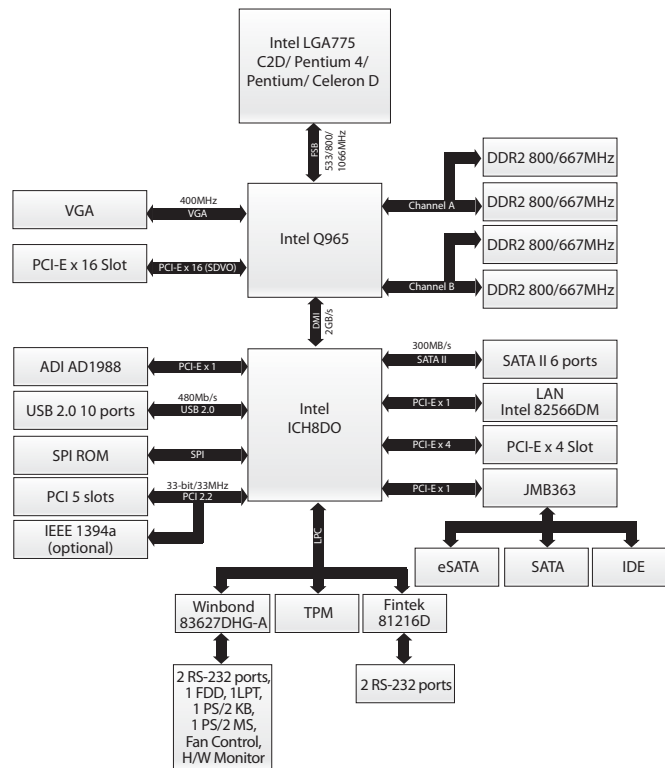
Intel LGA775
C2D/ Pentium 4/
Pentium/ Celeron D

FSB
533/800/
1066MHz

DDR2 800/667MHz

Channel A

DDR2 800/667MHz

400MHz
VGA

VGA

Intel Q965

DDR2 800/667MHz

PCI-E x 16 Slot

PCI-E x 16 (SDVO)

Channel B

DDR2 800/667MHz

DMI
2GB/s

300MB/s
SATA II

SATA II 6 ports

ADI AD1988

PCI-E x 1

480Mb/s
USB 2.0

Intel
ICH8DO

PCI-E x 1

LAN
Intel 82566DM

USB 2.0 10 ports

SPI ROM

SPI

PCI-E x 4

PCI-E x 4 Slot

PCI 5 slots

33-bit/33MHz
PCI 2.2

PCI-E x 1

JMB363

IEEE 1394a
(optional)

LPC

eSATA

SATA

IDE

Winbond
83627DHG-A

TPM

Fintek
81216D

2 RS-232 ports,
1 FDD, 1LPT,
1 PS/2 KB,
1 PS/2 MS,
Fan Control,
H/W Monitor

2 RS-232 ports